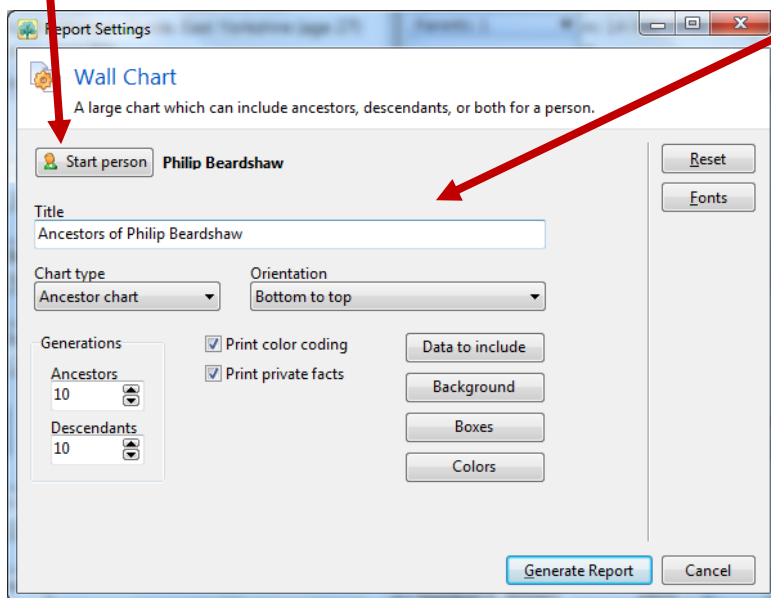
Report Settings

Wall Chart

A large chart which can include ancestors, descendants, or both for a person.

Start person Philip Beardshaw

Reset

Fonts

Title

Ancestors of Philip Beardshaw

Chart type

Ancestor chart

Orientation

Bottom to top

Generations

Ancestors

10

Descendants

10

Print color coding

Print private facts

Data to include

Background

Boxes

Colors

Generate Report

Cancel